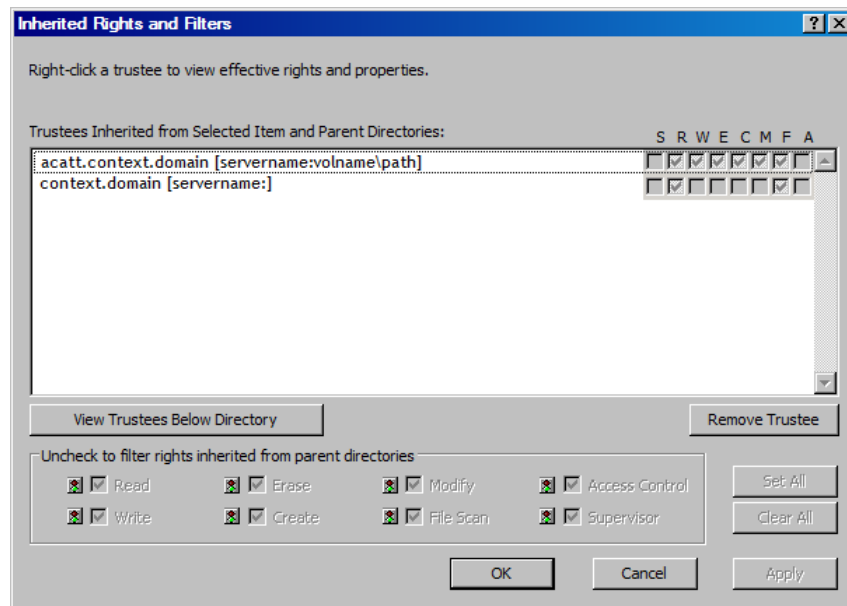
Inherited Rights and Filters

?

X

Right-click a trustee to view effective rights and properties.

Trustees Inherited from Selected Item and Parent Directories:

S R W E C M F A

acatt.context.domain [servername:volname\path]

context.domain [servername:]

View Trustees Below Directory

Remove Trustee

Uncheck to filter rights inherited from parent directories

Read

Erase

Modify

Access Control

Set All

Write

Create

File Scan

Supervisor

Clear All

OK

Cancel

Apply